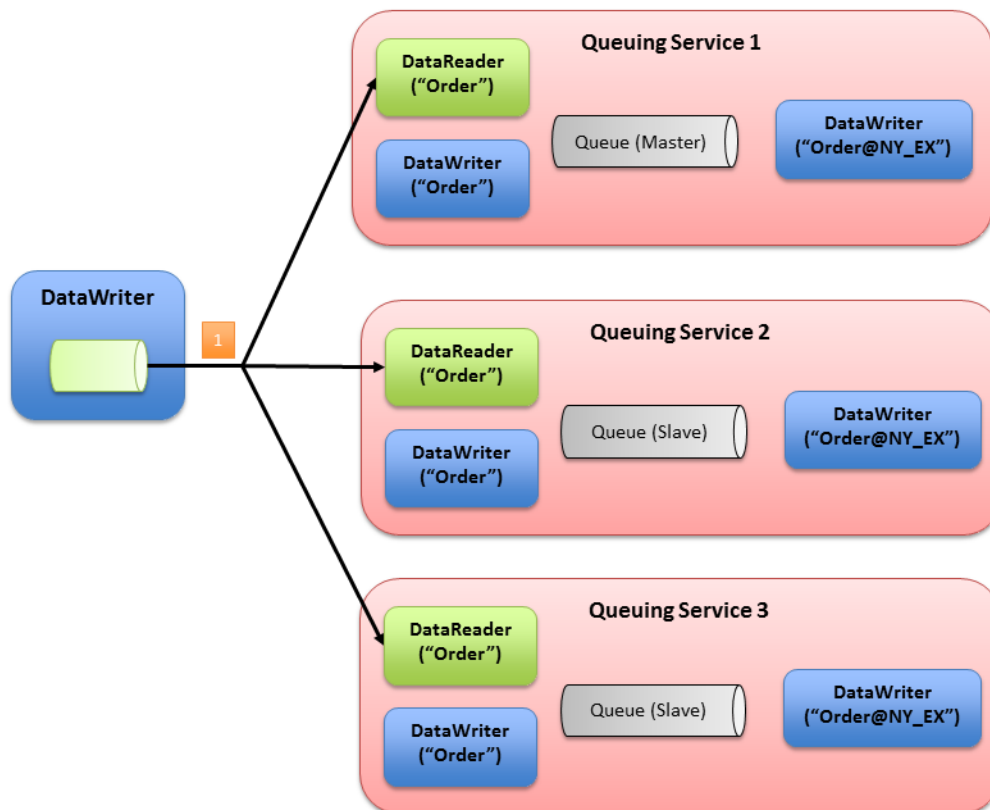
Queuing Service 1

DataReader
(“Order”)

DataWriter
(“Order”)

Queue (Master)

DataWriter
(“Order@NY_EX”)

DataWriter

1

Queuing Service 2

DataReader
(“Order”)

DataWriter
(“Order”)

Queue (Slave)

DataWriter
(“Order@NY_EX”)

Queuing Service 3

DataReader
(“Order”)

DataWriter
(“Order”)

Queue (Slave)

DataWriter
(“Order@NY_EX”)